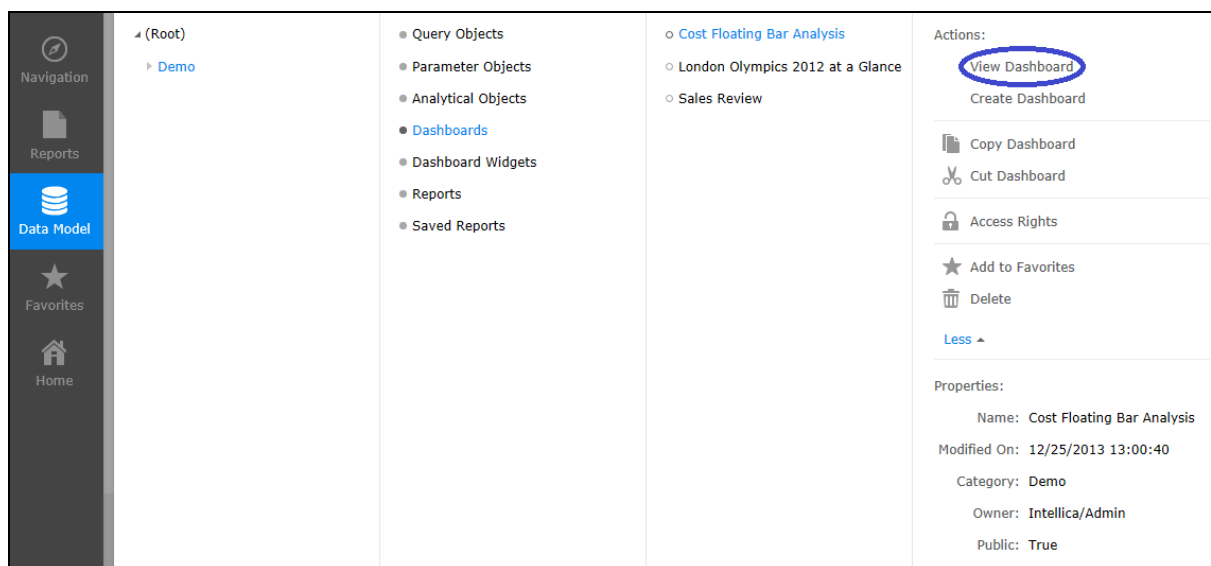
Navigation
Reports
Data Model
Favorites
Home

(Root)
Demo

Query Objects
Parameter Objects
Analytical Objects
Dashboards
Dashboard Widgets
Reports
Saved Reports

Cost Floating Bar Analysis
London Olympics 2012 at a Glance
Sales Review

Actions:
View Dashboard
Create Dashboard
Copy Dashboard
Cut Dashboard
Access Rights
Add to Favorites
Delete
Less

Properties:
Name: Cost Floating Bar Analysis
Modified On: 12/25/2013 13:00:40
Category: Demo
Owner: Intellica/Admin
Public: True